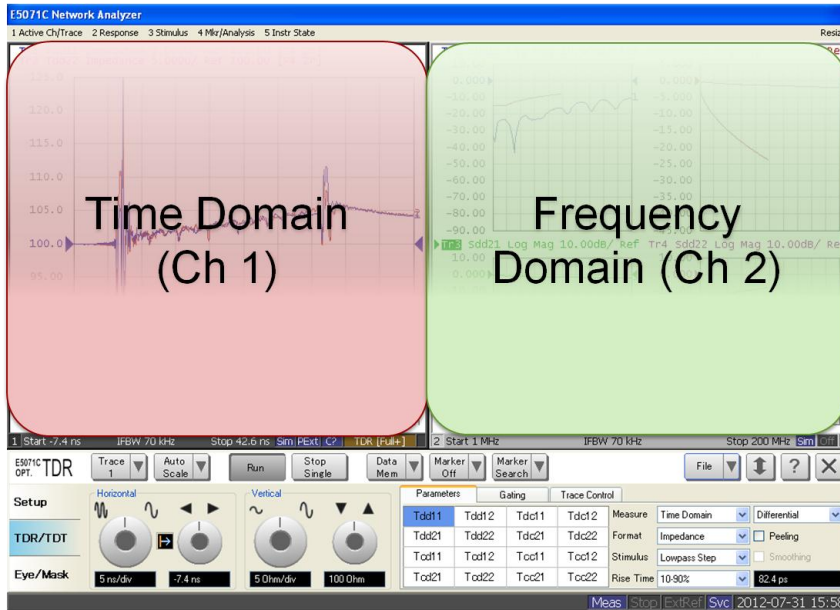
E5071C Network Analyzer
1 Active Ch/Trace 2 Response 3 Stimulus 4 Mkr/Analysis 5 Instr State
Resiz

120.0
115.0
110.0
105.0
100.0
95.00

Time Domain (Ch 1)

0.000
-10.00
-20.00
-30.00
-40.00
-50.00
-60.00
-70.00
-80.00
-90.00

0.000
-5.000
-10.00
-15.00
-20.00
-25.00
-30.00
-35.00

Tr3 Sdd21 Log Mag 10.00dB/ Ref Tr4 Sdd22 Log Mag 10.00dB/ Re
10.00
0.000

Frequency Domain (Ch 2)

1 Start -7.4 ns IFBW 70 kHz Stop 42.6 ns Sim PExt C? TDR [Full+]
2 Start 1 MHz IFBW 70 kHz Stop 200 MHz Sim Off

E5071C OPT. TDR
Trace 1
Auto Scale
Run
Stop Single
Data Mem
Marker Off
Marker Search
File
?

Setup
TDR/TDT
Eye/Mask

Horizontal
5 ns/div
-7.4 ns
Vertical
5 Ohm/div
100 Ohm

Parameters | Gating | Trace Control

| Tdd11 | Tdd12 | Tdc11 | Tdc12 |
|---|---|---|---|
| Tdd21 | Tdd22 | Tdc21 | Tdc22 |
| Tcd11 | Tcd12 | Tcc11 | Tcc12 |
| Tcd21 | Tcd22 | Tcc21 | Tcc22 |

Measure Time Domain Differential
Format Impedance Peeling
Stimulus Lowpass Step Smoothing
Rise Time 10-90% 82.4 ps

Meas Stop ExtRef Svc 2012-07-31 15:5